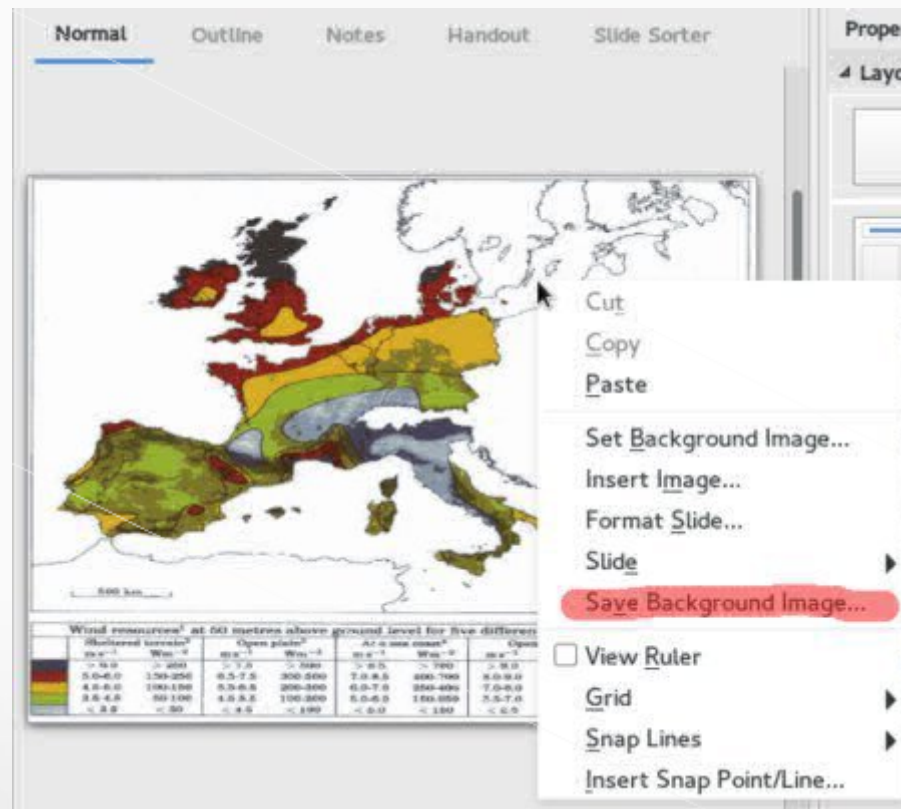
Normal Outline Notes Handout Slide Sorter

Prope

Layo

500 km

Wind resources at 50 metres above ground level for five differen

| Sheltered terrain | | Open plain | | At a sea coast | | Open | |
|---|---|---|---|---|---|---|---|
| $m s^{-1}$ | $W m^{-2}$ | $m s^{-1}$ | $W m^{-2}$ | $m s^{-1}$ | $W m^{-2}$ | $m s^{-1}$ | |
| > 6.0 | > 250 | > 7.5 | > 500 | > 8.5 | > 700 | > 9.0 | |
| 5.0-6.0 | 150-250 | 6.5-7.5 | 300-500 | 7.0-8.5 | 400-700 | 8.0-9.0 | |
| 4.5-5.0 | 100-150 | 5.5-6.5 | 200-300 | 6.0-7.0 | 250-400 | 7.0-8.0 | |
| 3.5-4.5 | 50-100 | 4.5-5.5 | 100-200 | 5.0-6.0 | 150-250 | 5.5-7.0 | |
| < 3.5 | < 50 | < 4.5 | < 100 | < 5.0 | < 150 | < 5.5 | |

Cut
Copy
Paste
Set Background Image...
Insert Image...
Format Slide...
Slide
Save Background Image...
View Ruler
Grid
Snap Lines
Insert Snap Point/Line...